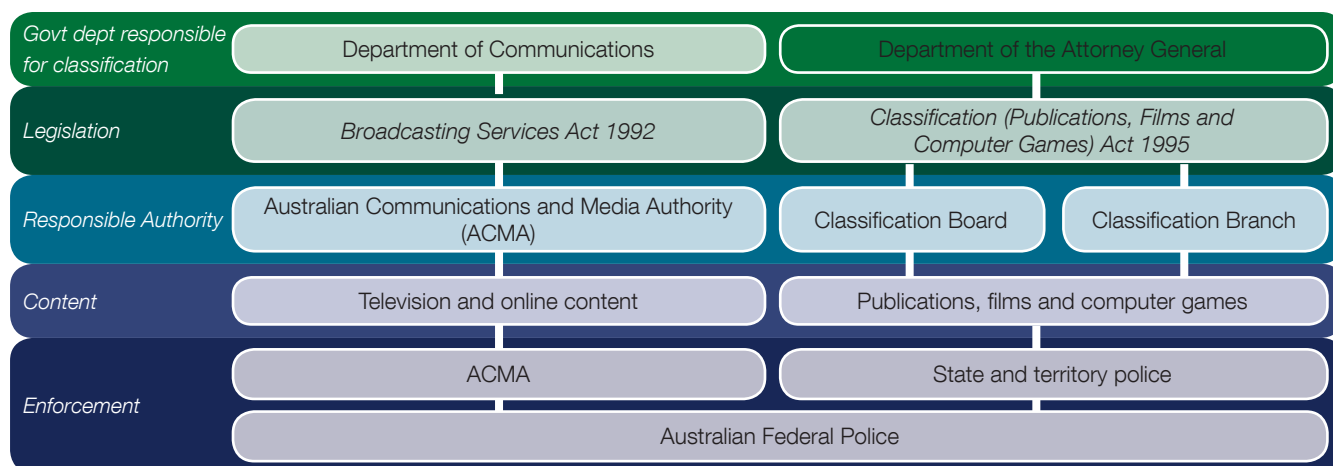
| | | | |
|---|---|---|---|
| *Govt dept responsible for classification* | Department of Communications | Department of the Attorney General | |
| *Legislation* | *Broadcasting Services Act 1992* | *Classification (Publications, Films and Computer Games) Act 1995* | |
| *Responsible Authority* | Australian Communications and Media Authority (ACMA) | Classification Board | Classification Branch |
| *Content* | Television and online content | Publications, films and computer games | |
| *Enforcement* | ACMA | State and territory police | |
| | Australian Federal Police | | |